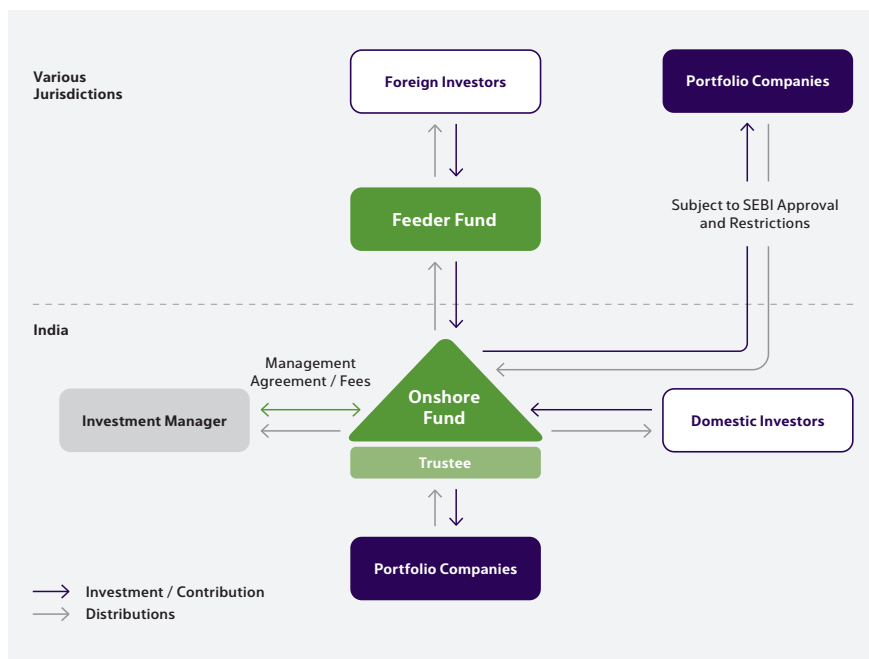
Various Jurisdictions

Foreign Investors

Portfolio Companies

Feeder Fund

Subject to SEBI Approval and Restrictions

India

Management Agreement / Fees

Investment Manager

Onshore Fund

Trustee

Domestic Investors

Portfolio Companies

Investment / Contribution
Distributions